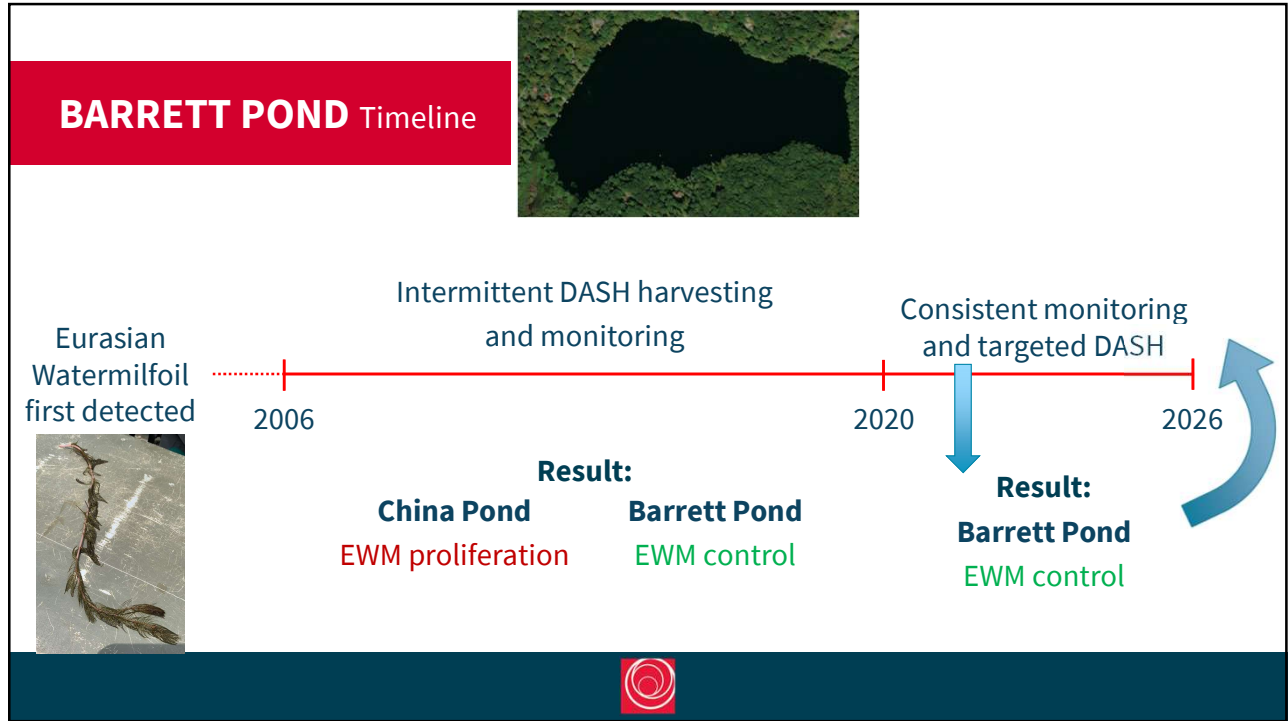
BARRETT POND Timeline

Eurasian Watermilfoil first detected

Intermittent DASH harvesting and monitoring

Consistent monitoring and targeted DASH

2006

2020

2026

Result:
China Pond
EWM proliferation

Barrett Pond
EWM control

Result:
Barrett Pond
EWM control